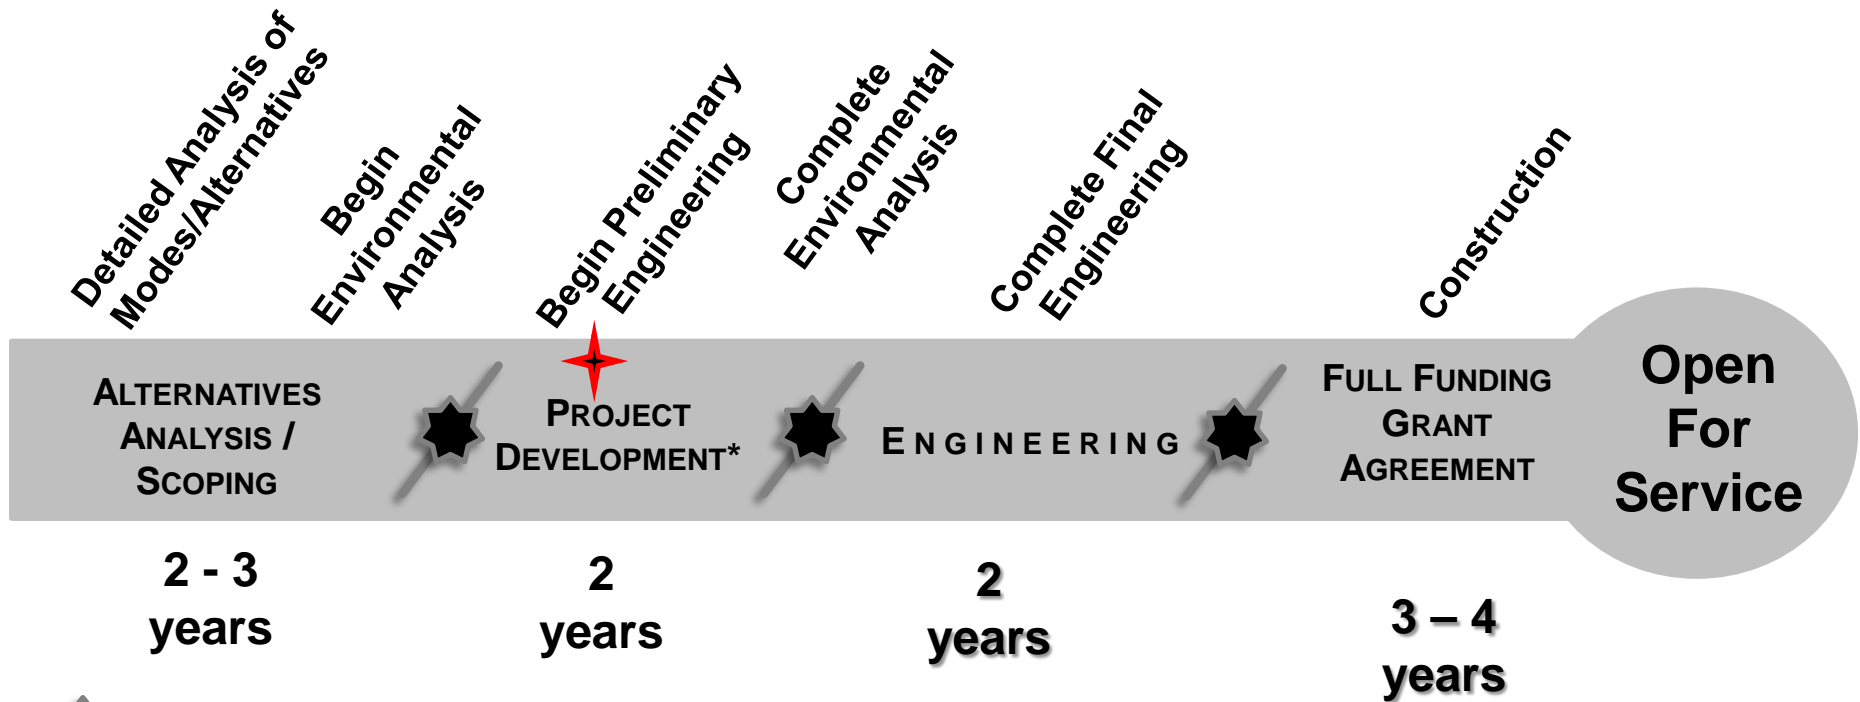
Detailed Analysis of Modes/Alternatives

Begin Environmental Analysis

Begin Preliminary Engineering

Complete Environmental Analysis

Complete Final Engineering

Construction

ALTERNATIVES ANALYSIS / SCOPING

PROJECT DEVELOPMENT*

ENGINEERING

FULL FUNDING GRANT AGREEMENT

Open For Service

2 - 3 years

2 years

2 years

3 – 4 years